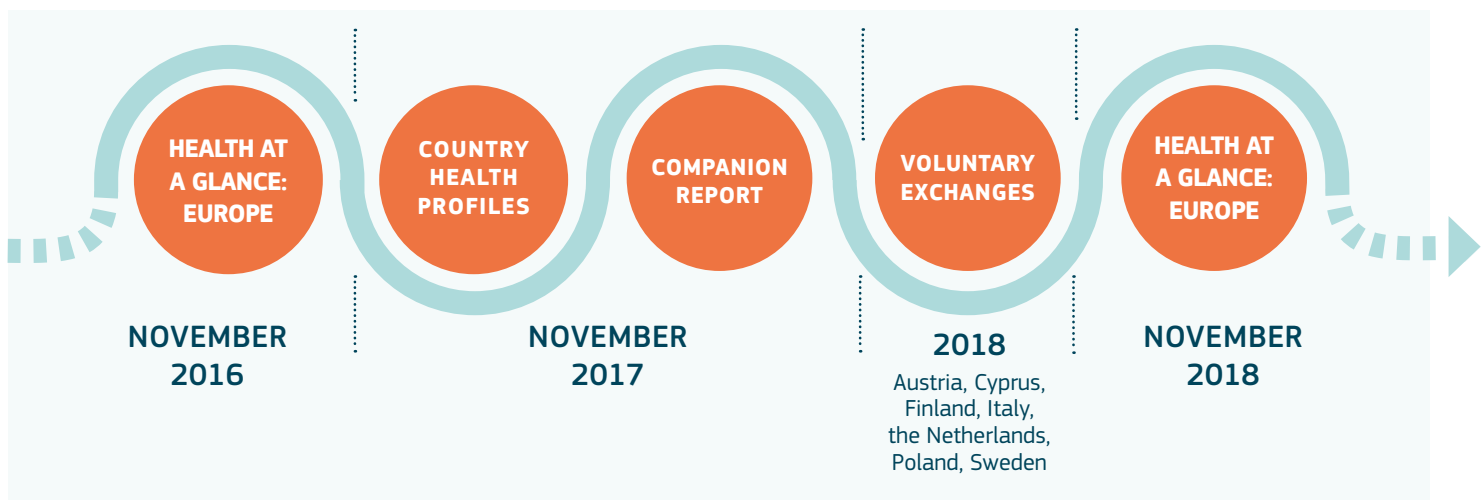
HEALTH AT A GLANCE: EUROPE

NOVEMBER 2016

COUNTRY HEALTH PROFILES

COMPANION REPORT

NOVEMBER 2017

VOLUNTARY EXCHANGES

2018

Austria, Cyprus, Finland, Italy, the Netherlands, Poland, Sweden

HEALTH AT A GLANCE: EUROPE

NOVEMBER 2018